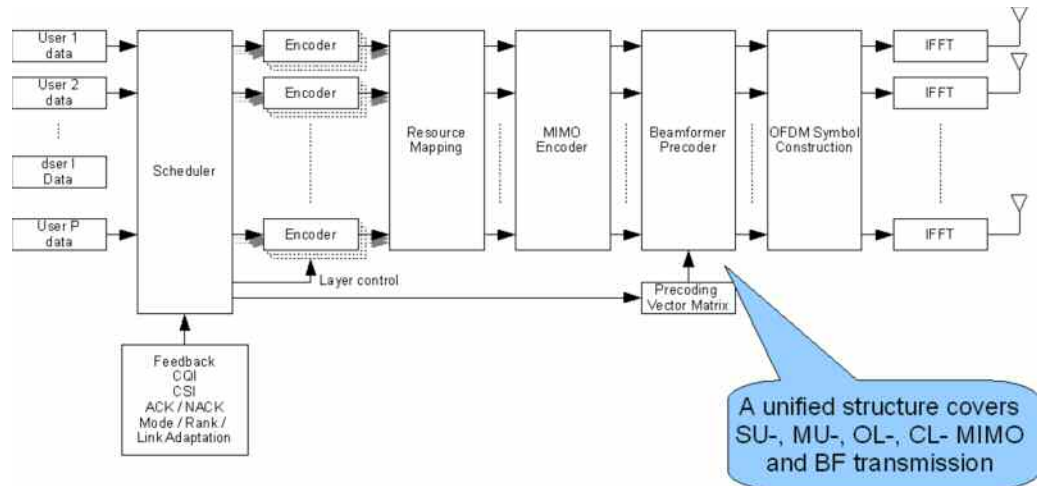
User 1 data

User 2 data

dser I Data

User P data

Scheduler

Encoder

Encoder

Encoder

Layer control

Resource Mapping

MIMO Encoder

Beamformer Precoder

Precoding Vector Matrix

OFDM Symbol Construction

IFFT

IFFT

IFFT

Feedback
CQI
CSI
ACK / NACK
Mode / Rank / Link Adaptation

A unified structure covers SU-, MU-, OL-, CL- MIMO and BF transmission